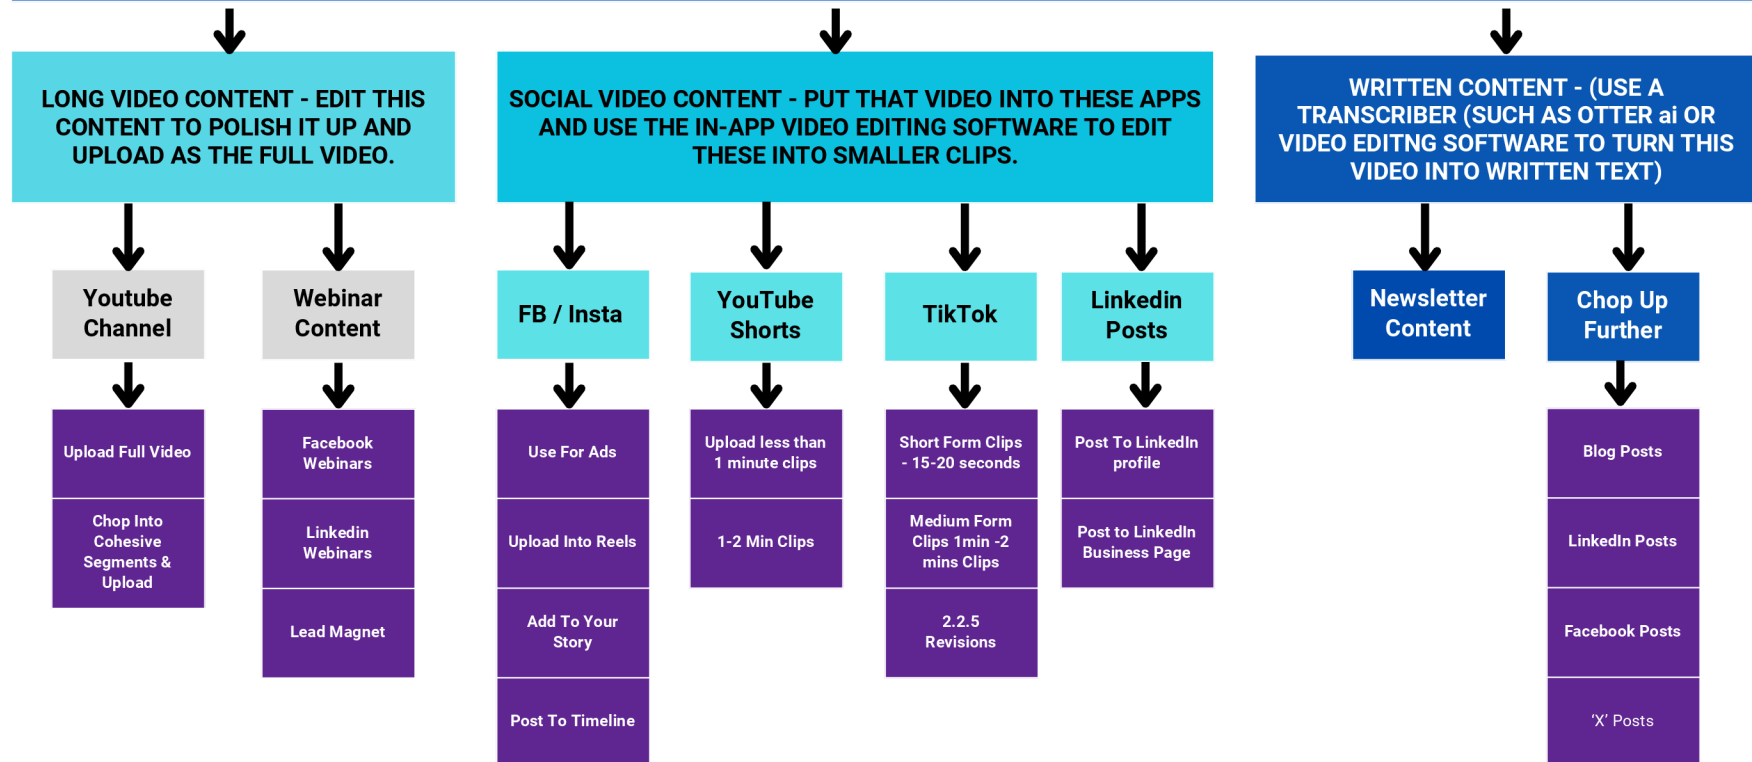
LONG VIDEO CONTENT - EDIT THIS CONTENT TO POLISH IT UP AND UPLOAD AS THE FULL VIDEO.

Youtube Channel

Upload Full Video

Chop Into Cohesive Segments & Upload

Webinar Content

Facebook Webinars

Linkedin Webinars

Lead Magnet

SOCIAL VIDEO CONTENT - PUT THAT VIDEO INTO THESE APPS AND USE THE IN-APP VIDEO EDITING SOFTWARE TO EDIT THESE INTO SMALLER CLIPS.

FB / Insta

Use For Ads

Upload Into Reels

Add To Your Story

Post To Timeline

YouTube Shorts

Upload less than 1 minute clips

1-2 Min Clips

TikTok

Short Form Clips - 15-20 seconds

Medium Form Clips 1min -2 mins Clips

2.2.5 Revisions

Linkedin Posts

Post To LinkedIn profile

Post to LinkedIn Business Page

WRITTEN CONTENT - (USE A TRANSCRIBER (SUCH AS OTTER ai OR VIDEO EDITNG SOFTWARE TO TURN THIS VIDEO INTO WRITTEN TEXT)

Newsletter Content

Chop Up Further

Blog Posts

LinkedIn Posts

Facebook Posts

'X' Posts